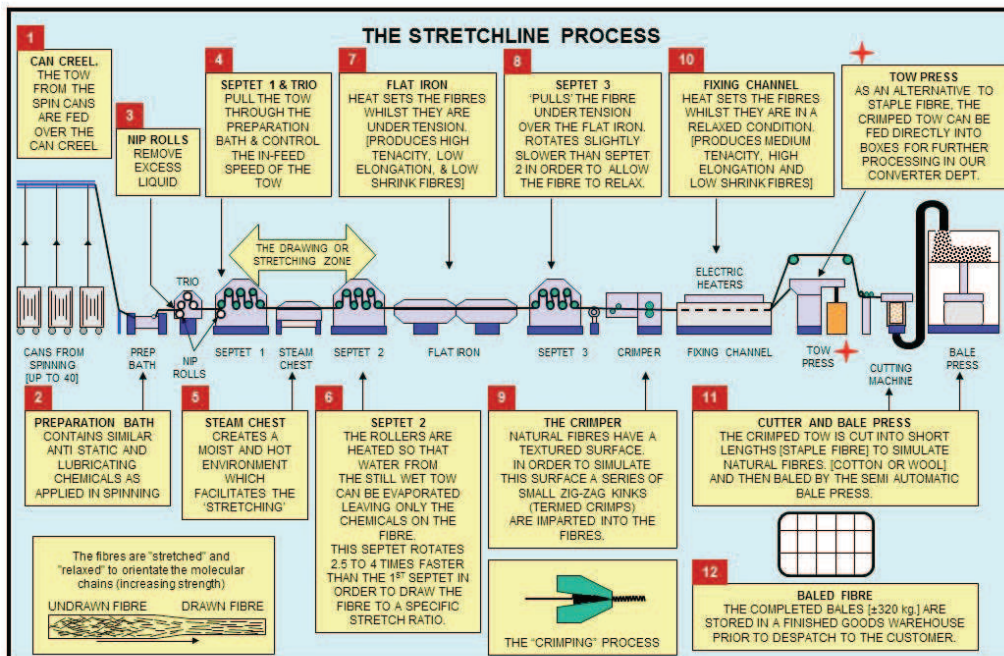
THE STRETCHLINE PROCESS

1
CAN CREEL. THE TOW FROM THE SPIN CANS ARE FED OVER THE CAN CREEL

3
NIP ROLLS REMOVE EXCESS LIQUID

4
SEPTET 1 & TRIO PULL THE TOW THROUGH THE PREPARATION BATH & CONTROL THE IN-FEED SPEED OF THE TOW

7
FLAT IRON HEAT SETS THE FIBRES WHILST THEY ARE UNDER TENSION. [PRODUCES HIGH TENACITY, LOW ELONGATION, & LOW SHRINK FIBRES]

8
SEPTET 3 'PULLS' THE FIBRE UNDER TENSION OVER THE FLAT IRON. ROTATES SLIGHTLY SLOWER THAN SEPTET 2 IN ORDER TO ALLOW THE FIBRE TO RELAX.

10
FIXING CHANNEL HEAT SETS THE FIBRES WHILST THEY ARE IN A RELAXED CONDITION. [PRODUCES MEDIUM TENACITY, HIGH ELONGATION AND LOW SHRINK FIBRES]

TOW PRESS AS AN ALTERNATIVE TO STAPLE FIBRE, THE CRIMPED TOW CAN BE FED DIRECTLY INTO BOXES FOR FURTHER PROCESSING IN OUR CONVERTER DEPT.

THE DRAWING OR STRETCHING ZONE

TRIO

ELECTRIC HEATERS

CANS FROM SPINNING [UP TO 40]

PREP BATH

NIP ROLLS

SEPTET 1

STEAM CHEST

SEPTET 2

FLAT IRON

SEPTET 3

CRIMPER

FIXING CHANNEL

TOW PRESS

CUTTING MACHINE

BALE PRESS

2
PREPARATION BATH CONTAINS SIMILAR ANTI STATIC AND LUBRICATING CHEMICALS AS APPLIED IN SPINNING

5
STEAM CHEST CREATES A MOIST AND HOT ENVIRONMENT WHICH FACILITATES THE 'STRETCHING'

6
SEPTET 2 THE ROLLERS ARE HEATED SO THAT WATER FROM THE STILL WET TOW CAN BE EVAPORATED LEAVING ONLY THE CHEMICALS ON THE FIBRE. THIS SEPTET ROTATES 2.5 TO 4 TIMES FASTER THAN THE 1$^{ST}$ SEPTET IN ORDER TO DRAW THE FIBRE TO A SPECIFIC STRETCH RATIO.

9
THE CRIMPER NATURAL FIBRES HAVE A TEXTURED SURFACE. IN ORDER TO SIMULATE THIS SURFACE A SERIES OF SMALL ZIG-ZAG KINKS (TERMED CRIMPS) ARE IMPARTED INTO THE FIBRES.

11
CUTTER AND BALE PRESS THE CRIMPED TOW IS CUT INTO SHORT LENGTHS [STAPLE FIBRE] TO SIMULATE NATURAL FIBRES. [COTTON OR WOOL] AND THEN BALED BY THE SEMI AUTOMATIC BALE PRESS.

The fibres are "stretched" and "relaxed" to orientate the molecular chains (increasing strength)

UNDRAWN FIBRE
DRAWN FIBRE

THE "CRIMPING" PROCESS

12
BALED FIBRE THE COMPLETED BALES [±320 kg.] ARE STORED IN A FINISHED GOODS WAREHOUSE PRIOR TO DESPATCH TO THE CUSTOMER.